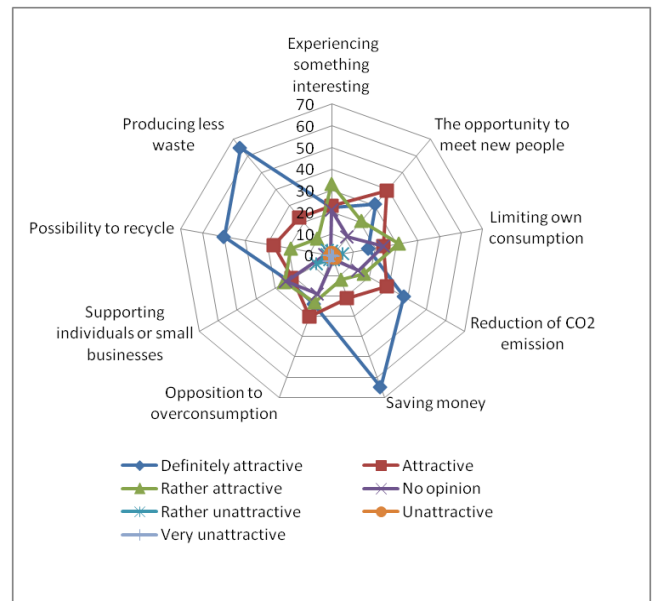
Experiencing something interesting

70
60
50
40
30
20
10
0

The opportunity to meet new people

Limiting own consumption

Reduction of CO2 emission

Saving money

Opposition to overconsumption

Supporting individuals or small businesses

Possibility to recycle

Producing less waste

Definitely attractive
Attractive
Rather attractive
No opinion
Rather unattractive
Unattractive
Very unattractive